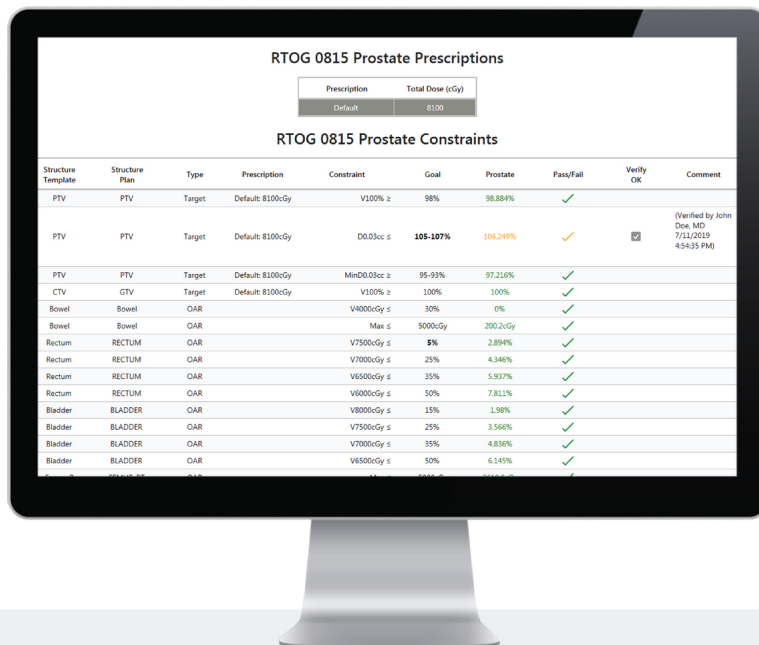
RTOG 0815 Prostate Prescriptions

| Prescription | Total Dose (cGy) |
|---|---|
| Default | 8100 |

RTOG 0815 Prostate Constraints

| Structure Template | Structure Plan | Type | Prescription | Constraint | Goal | Prostate | Pass/Fail | Verify OK | Comment |
|---|---|---|---|---|---|---|---|---|---|
| PTV | PTV | Target | Default: 8100cGy | V100% ≥ | 98% | 98.884% | ✓ | | |
| PTV | PTV | Target | Default: 8100cGy | D0.03cc ≤ | 105-107% | 106.249% | ✓ | ☑ | (Verified by John Doe, MD 7/11/2019 4:54:35 PM) |
| PTV | PTV | Target | Default: 8100cGy | MinD0.03cc ≥ | 95-93% | 97.216% | ✓ | | |
| CTV | GTV | Target | Default: 8100cGy | V100% ≥ | 100% | 100% | ✓ | | |
| Bowel | Bowel | OAR | | V4000cGy ≤ | 30% | 0% | ✓ | | |
| Bowel | Bowel | OAR | | Max ≤ | 5000cGy | 200.2cGy | ✓ | | |
| Rectum | RECTUM | OAR | | V7500cGy ≤ | 5% | 2.894% | ✓ | | |
| Rectum | RECTUM | OAR | | V7000cGy ≤ | 25% | 4.346% | ✓ | | |
| Rectum | RECTUM | OAR | | V6500cGy ≤ | 35% | 5.937% | ✓ | | |
| Rectum | RECTUM | OAR | | V6000cGy ≤ | 50% | 7.811% | ✓ | | |
| Bladder | BLADDER | OAR | | V8000cGy ≤ | 15% | 1.98% | ✓ | | |
| Bladder | BLADDER | OAR | | V7500cGy ≤ | 25% | 3.566% | ✓ | | |
| Bladder | BLADDER | OAR | | V7000cGy ≤ | 35% | 4.836% | ✓ | | |
| Bladder | BLADDER | OAR | | V6500cGy ≤ | 50% | 6.145% | ✓ | | |
| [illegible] | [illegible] | OAR | | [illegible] | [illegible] | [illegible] | ✓ | | |